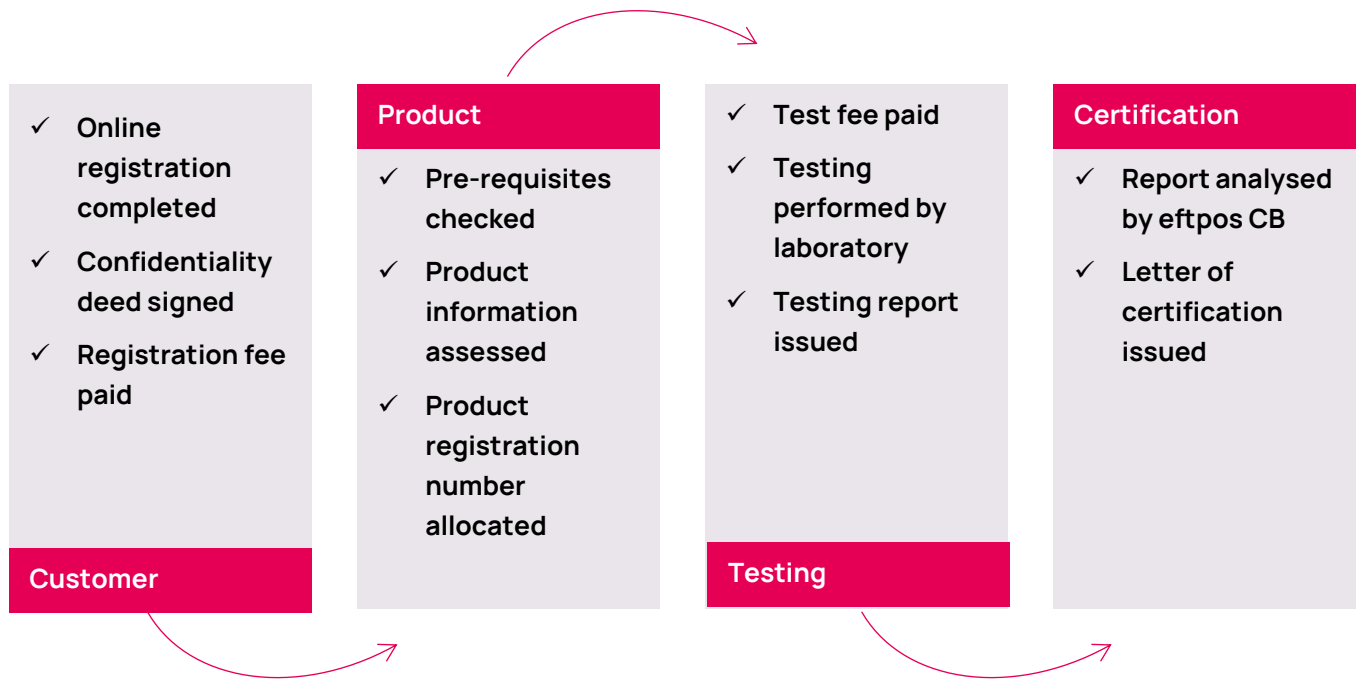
✓ Online registration completed

✓ Confidentiality deed signed

✓ Registration fee paid

Customer

Product

✓ Pre-requisites checked

✓ Product information assessed

✓ Product registration number allocated

✓ Test fee paid

✓ Testing performed by laboratory

✓ Testing report issued

Testing

Certification

✓ Report analysed by eftpos CB

✓ Letter of certification issued